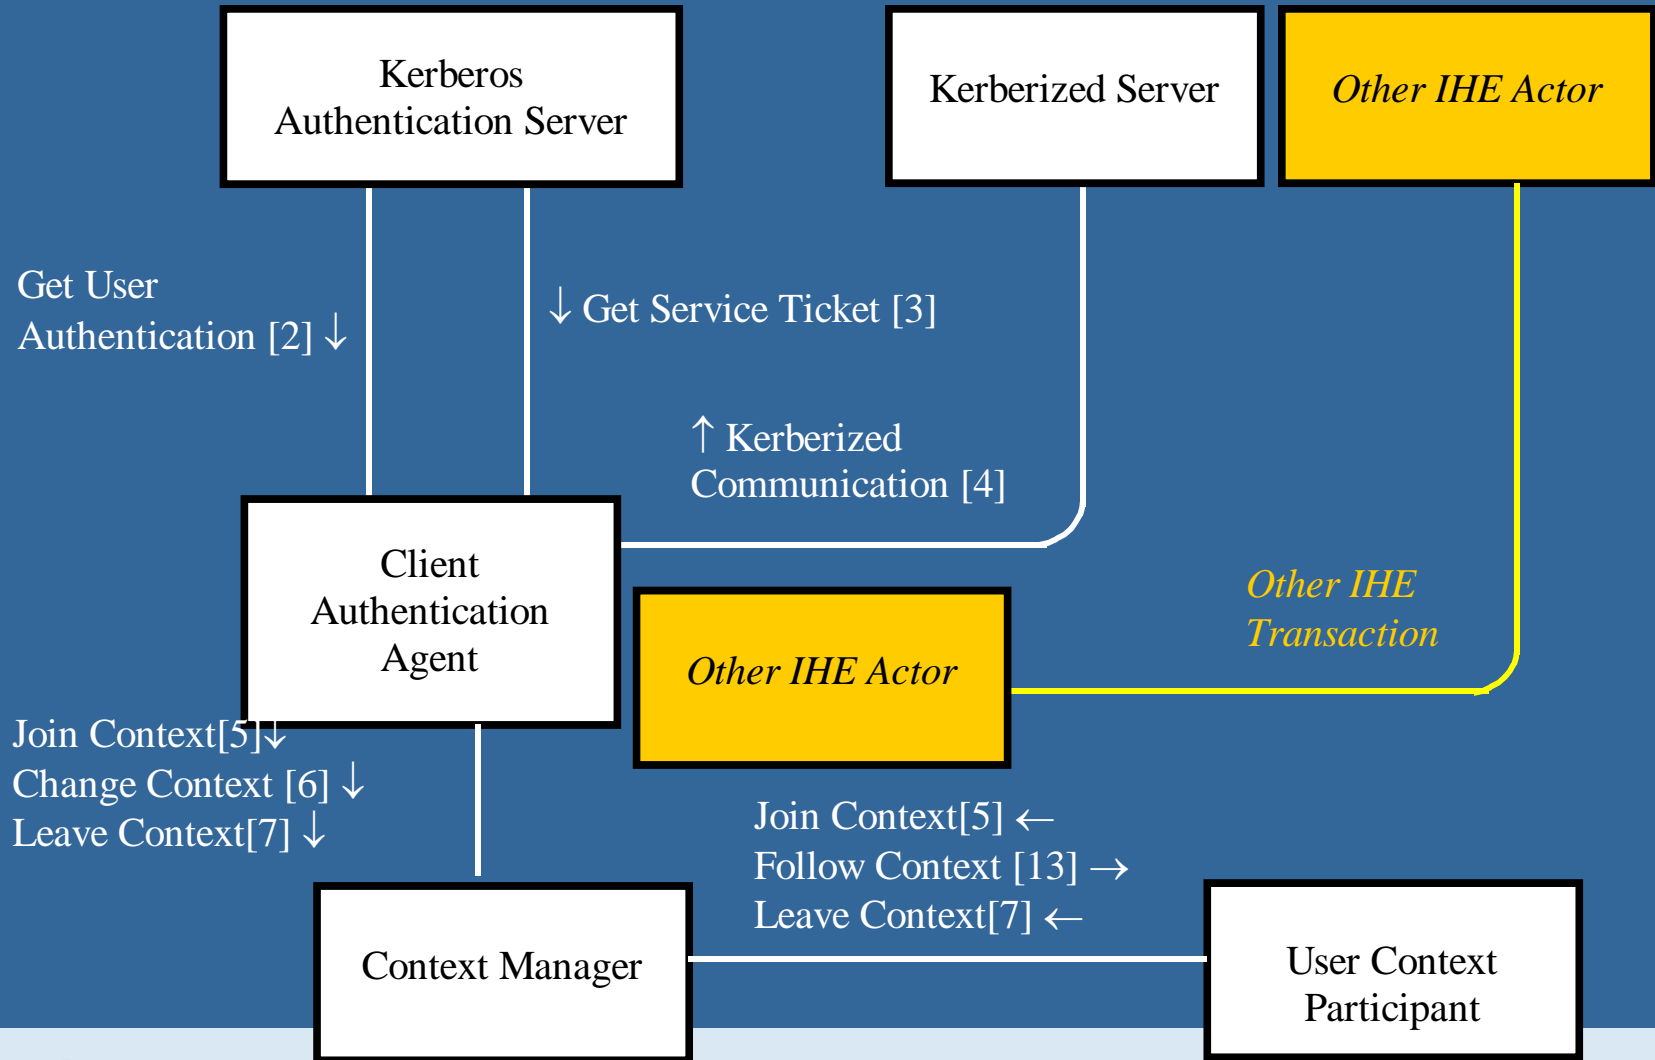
Kerberos Authentication Server

Kerberized Server

Other IHE Actor

Get User Authentication [2] ↓

↓ Get Service Ticket [3]

↑ Kerberized Communication [4]

Client Authentication Agent

Other IHE Transaction

Other IHE Actor

Join Context[5]↓
Change Context [6] ↓
Leave Context[7] ↓

Join Context[5] ←
Follow Context [13] →
Leave Context[7] ←

Context Manager

User Context Participant